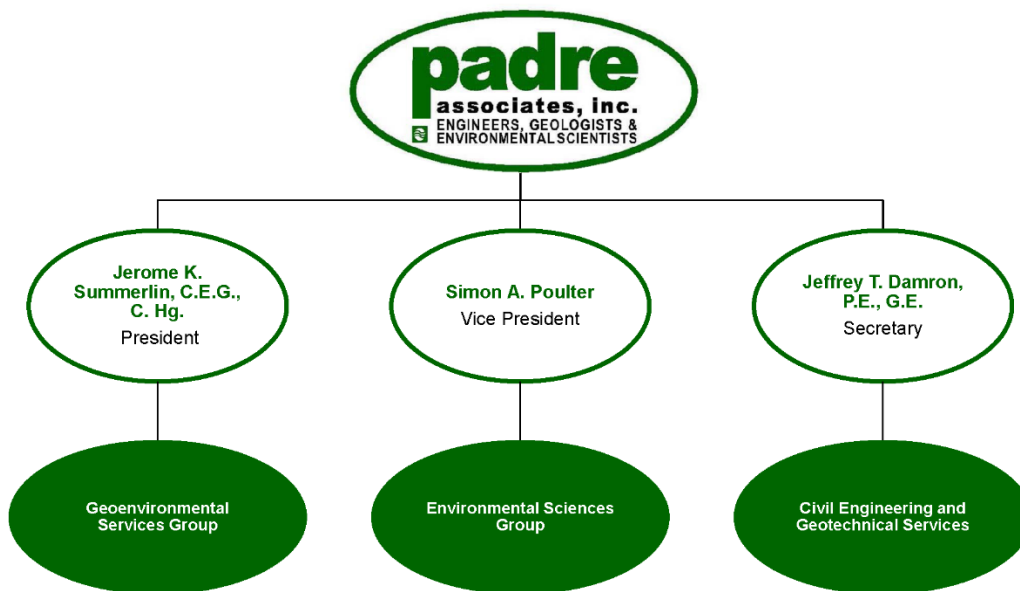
padre
associates, inc.
ENGINEERS, GEOLOGISTS & ENVIRONMENTAL SCIENTISTS

Jerome K. Summerlin, C.E.G., C. Hg.
President

Simon A. Poulter
Vice President

Jeffrey T. Damron, P.E., G.E.
Secretary

Geoenvironmental Services Group

Environmental Sciences Group

Civil Engineering and Geotechnical Services